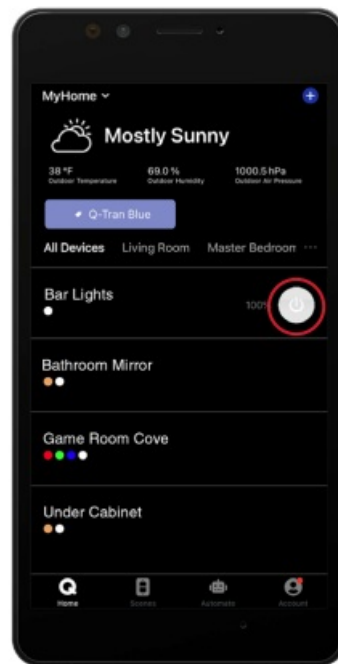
MyHome

Mostly Sunny

38 °F
Outdoor Temperature

69.0 %
Outdoor Humidity

1000.5 hPa
Outdoor Air Pressure

Q-Tran Blue

All Devices Living Room Master Bedroom

Bar Lights
100%

Bathroom Mirror

Game Room Cove

Under Cabinet

Home Scenes Automate Account